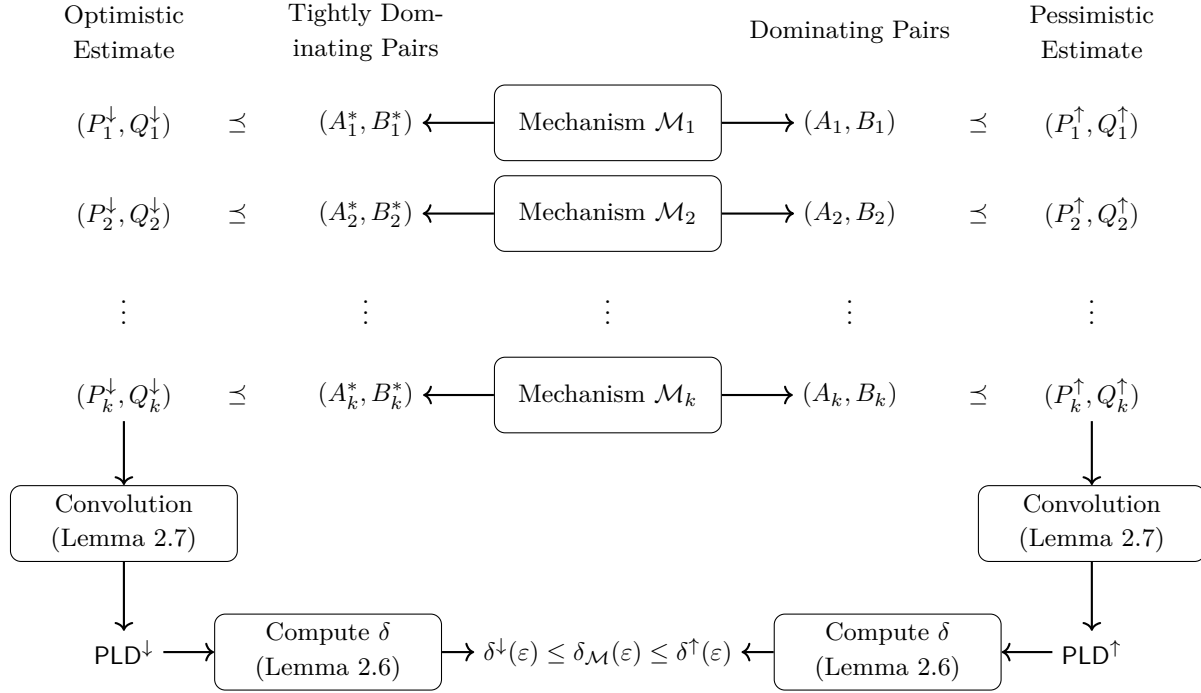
Optimistic Estimate

Tightly Dominating Pairs

Dominating Pairs

Pessimistic Estimate

$(P_1^{\downarrow}, Q_1^{\downarrow})$ $\preceq$ $(A_1^*, B_1^*)$ Mechanism $\mathcal{M}_1$ $(A_1, B_1)$ $\preceq$ $(P_1^{\uparrow}, Q_1^{\uparrow})$

$(P_2^{\downarrow}, Q_2^{\downarrow})$ $\preceq$ $(A_2^*, B_2^*)$ Mechanism $\mathcal{M}_2$ $(A_2, B_2)$ $\preceq$ $(P_2^{\uparrow}, Q_2^{\uparrow})$

$\vdots$ $\vdots$ $\vdots$ $\vdots$ $\vdots$

$(P_k^{\downarrow}, Q_k^{\downarrow})$ $\preceq$ $(A_k^*, B_k^*)$ Mechanism $\mathcal{M}_k$ $(A_k, B_k)$ $\preceq$ $(P_k^{\uparrow}, Q_k^{\uparrow})$

Convolution (Lemma 2.7)

Convolution (Lemma 2.7)

$\mathsf{PLD}^{\downarrow}$ Compute $\delta$ (Lemma 2.6) $\delta^{\downarrow}(\varepsilon) \leq \delta_{\mathcal{M}}(\varepsilon) \leq \delta^{\uparrow}(\varepsilon)$ Compute $\delta$ (Lemma 2.6) $\mathsf{PLD}^{\uparrow}$